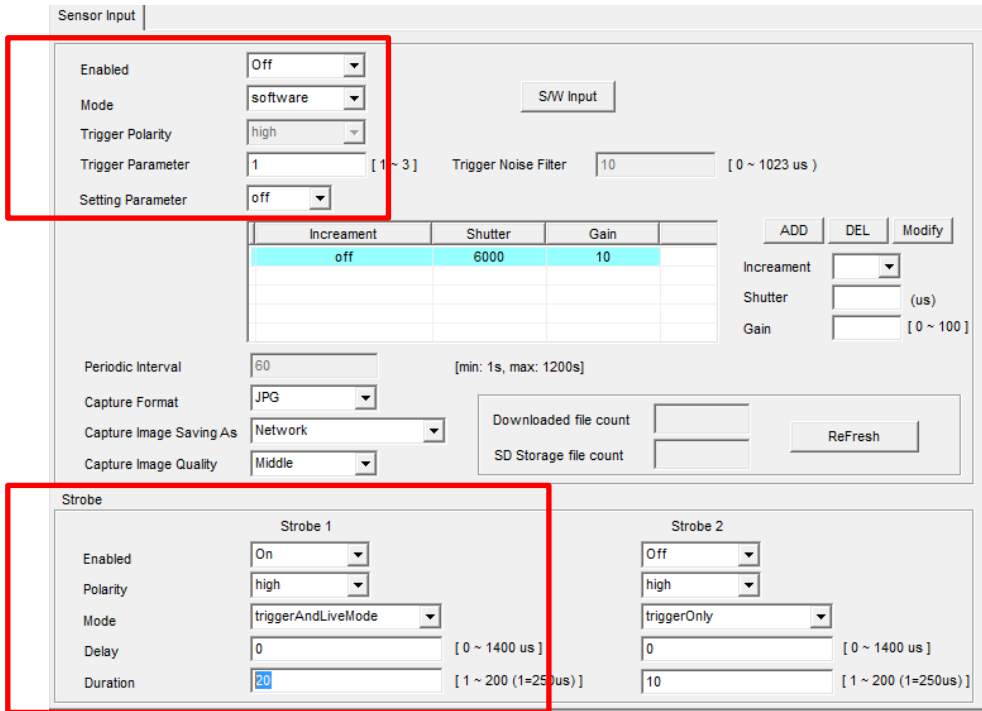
Sensor Input

Enabled Off

Mode software

S/W Input

Trigger Polarity high

Trigger Parameter 1 [ 1 ~ 3 ] Trigger Noise Filter 10 [ 0 ~ 1023 us )

Setting Parameter off

| Increament | Shutter | Gain |
|---|---|---|
| off | 6000 | 10 |
| | | |
| | | |
| | | |
| | | |

ADD DEL Modify

Increament

Shutter (us)

Gain [ 0 ~ 100 ]

Periodic Interval 60 [min: 1s, max: 1200s]

Capture Format JPG

Capture Image Saving As Network

Capture Image Quality Middle

Downloaded file count

SD Storage file count

ReFresh

Strobe

Strobe 1

Enabled On

Polarity high

Mode triggerAndLiveMode

Delay 0 [ 0 ~ 1400 us ]

Duration 20 [ 1 ~ 200 (1=250us) ]

Strobe 2

Off

high

triggerOnly

0 [ 0 ~ 1400 us ]

10 [ 1 ~ 200 (1=250us) ]